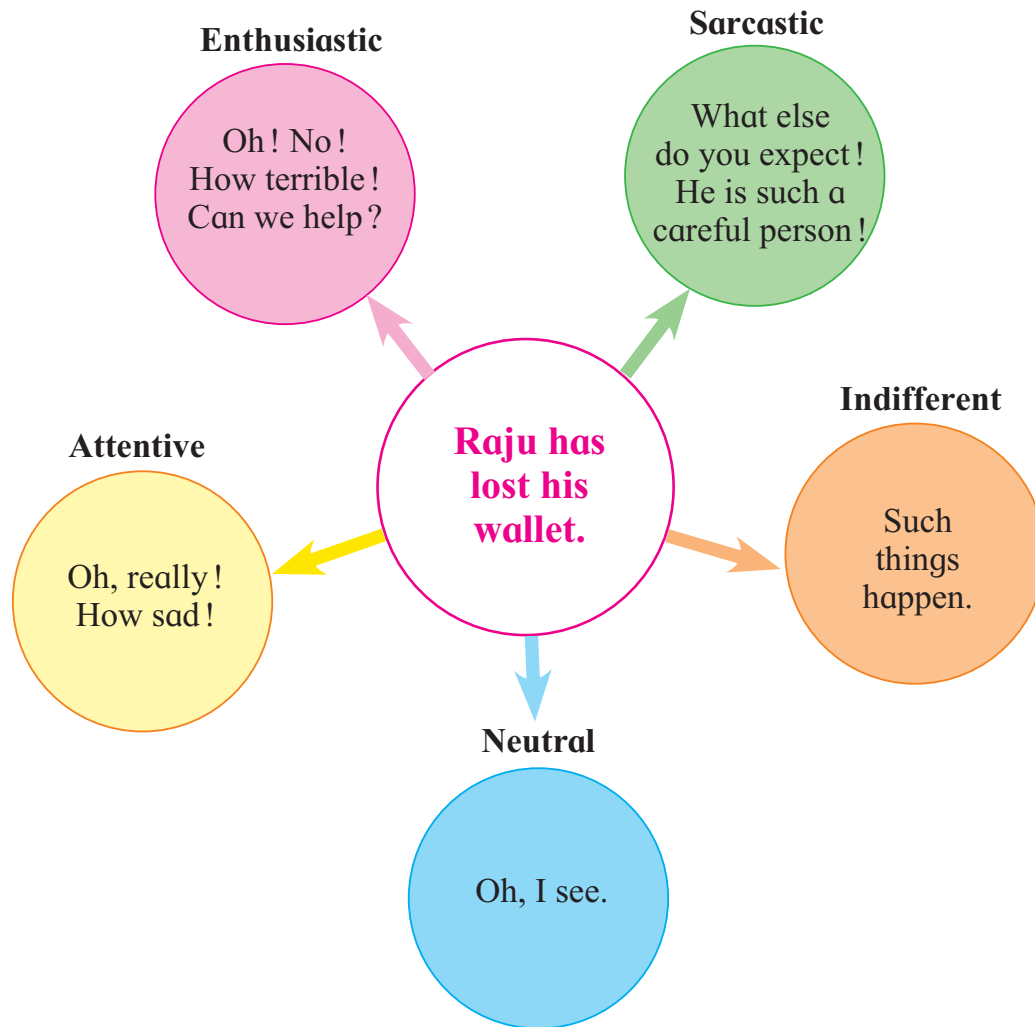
Enthusiastic

Oh ! No ! How terrible ! Can we help ?

Sarcastic

What else do you expect ! He is such a careful person !

Raju has lost his wallet.

Attentive

Oh, really ! How sad !

Indifferent

Such things happen.

Neutral

Oh, I see.